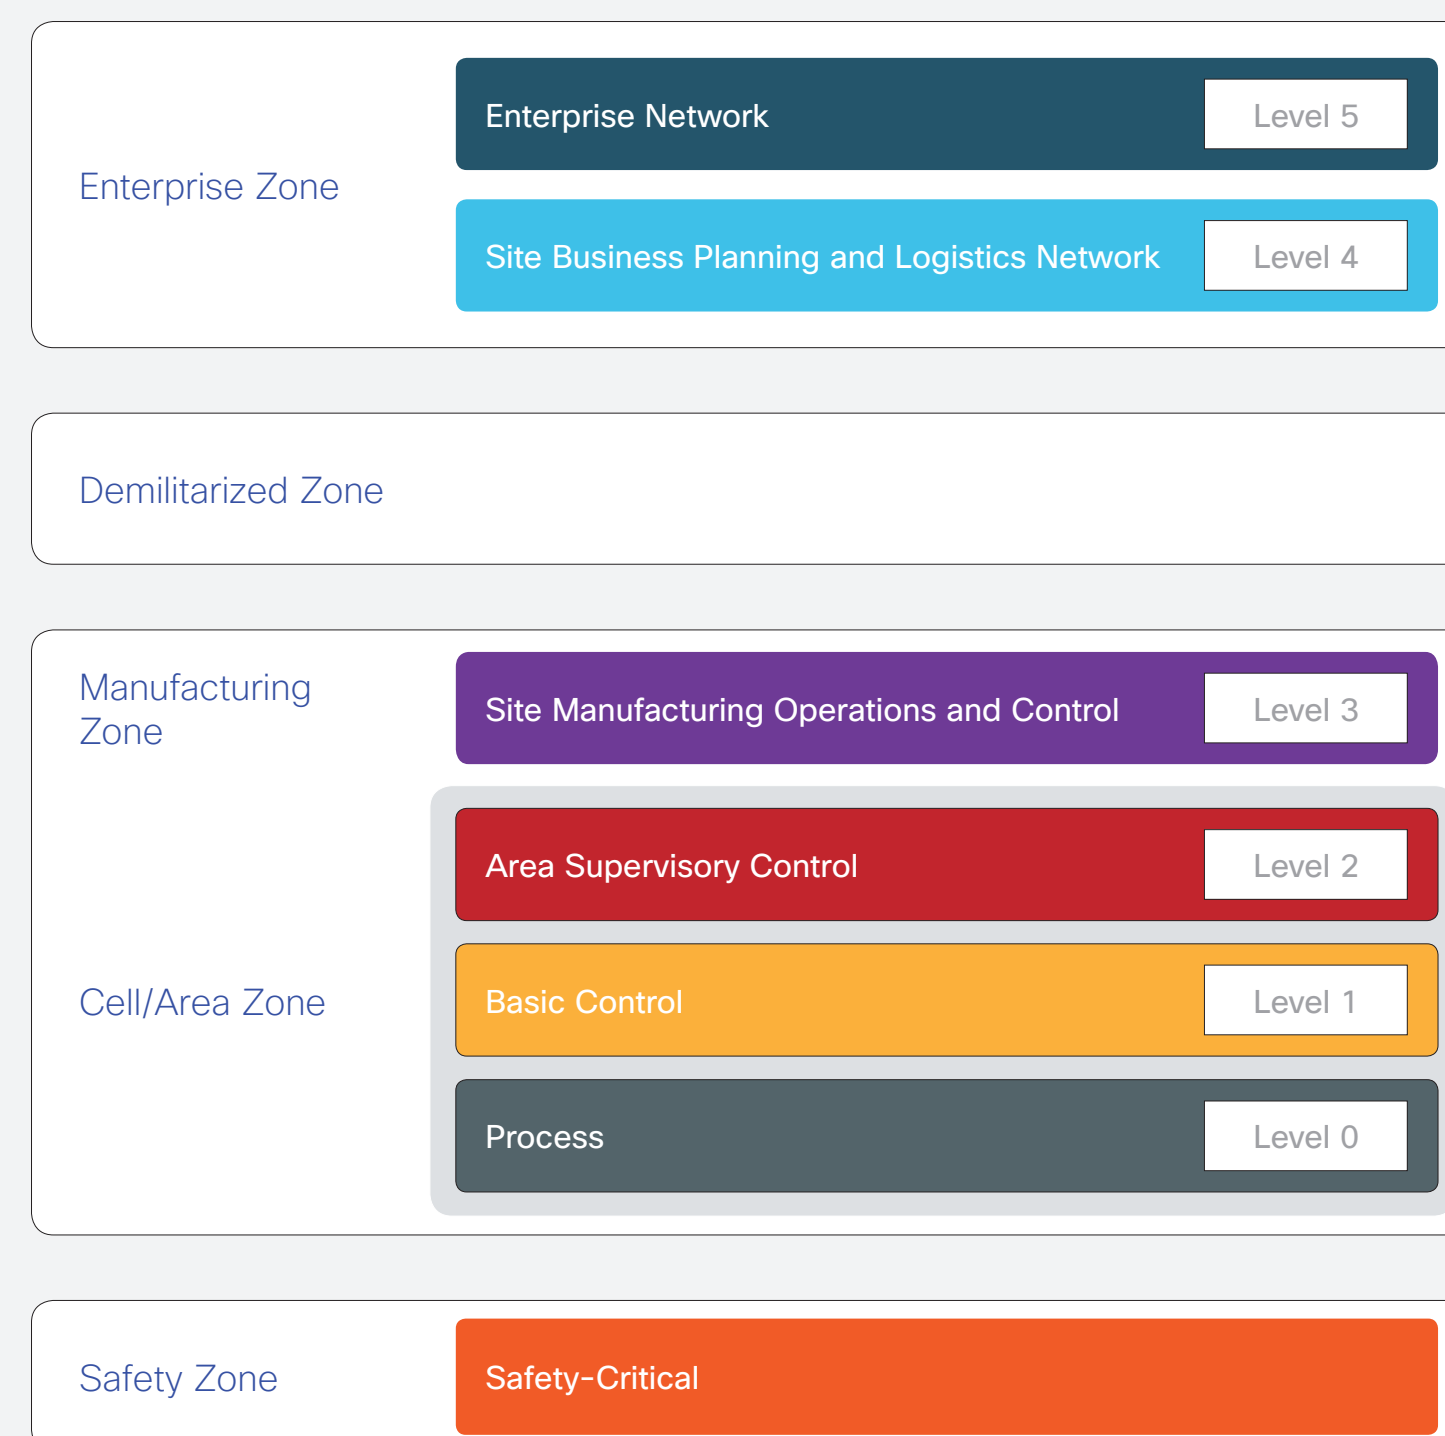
Enterprise Zone

Enterprise Network
Level 5

Site Business Planning and Logistics Network
Level 4

Demilitarized Zone

Manufacturing Zone

Site Manufacturing Operations and Control
Level 3

Cell/Area Zone

Area Supervisory Control
Level 2

Basic Control
Level 1

Process
Level 0

Safety Zone

Safety-Critical